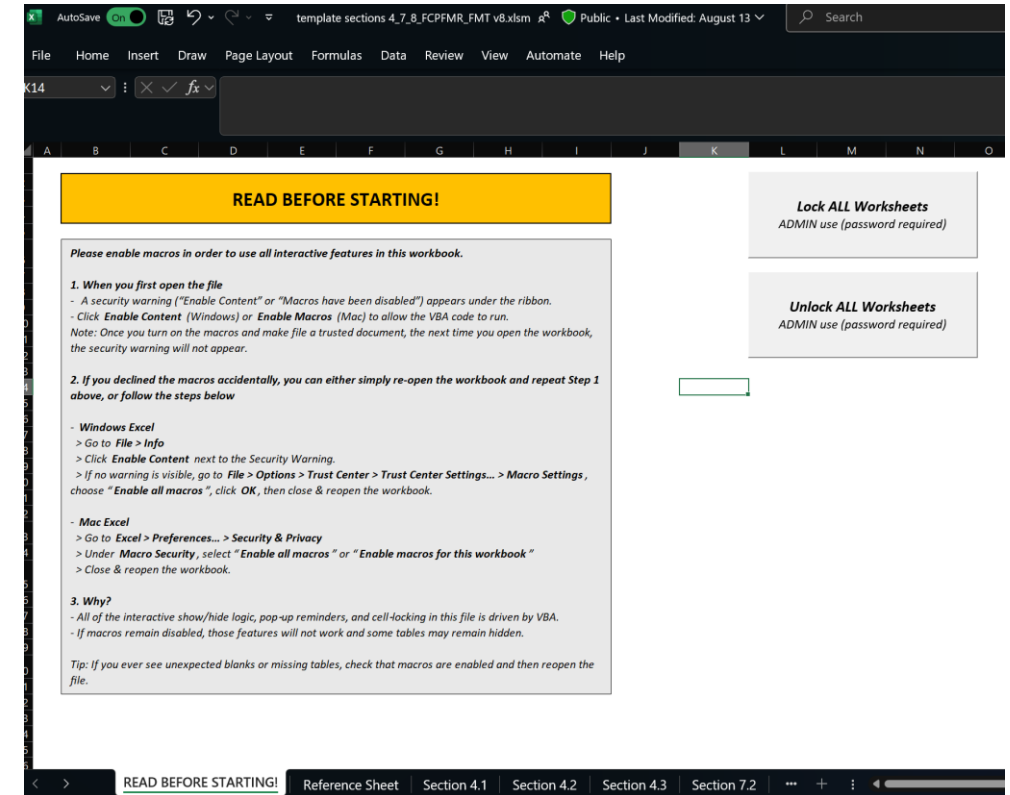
AutoSave On template sections 4_7_8_FCPFMR_FMT v8.xlsm Public • Last Modified: August 13 Search

File Home Insert Draw Page Layout Formulas Data Review View Automate Help

K14 fx

A B C D E F G H I J K L M N O

READ BEFORE STARTING!

Lock ALL Worksheets
ADMIN use (password required)

Unlock ALL Worksheets
ADMIN use (password required)

Please enable macros in order to use all interactive features in this workbook.

1. When you first open the file
- A security warning ("Enable Content" or "Macros have been disabled") appears under the ribbon.
- Click Enable Content (Windows) or Enable Macros (Mac) to allow the VBA code to run.
Note: Once you turn on the macros and make file a trusted document, the next time you open the workbook, the security warning will not appear.

2. If you declined the macros accidentally, you can either simply re-open the workbook and repeat Step 1 above, or follow the steps below

- Windows Excel
> Go to File > Info
> Click Enable Content next to the Security Warning.
> If no warning is visible, go to File > Options > Trust Center > Trust Center Settings... > Macro Settings, choose "Enable all macros", click OK, then close & reopen the workbook.

- Mac Excel
> Go to Excel > Preferences... > Security & Privacy
> Under Macro Security, select "Enable all macros" or "Enable macros for this workbook"
> Close & reopen the workbook.

3. Why?
- All of the interactive show/hide logic, pop-up reminders, and cell-locking in this file is driven by VBA.
- If macros remain disabled, those features will not work and some tables may remain hidden.

Tip: If you ever see unexpected blanks or missing tables, check that macros are enabled and then reopen the file.

READ BEFORE STARTING! Reference Sheet Section 4.1 Section 4.2 Section 4.3 Section 7.2 ••• +